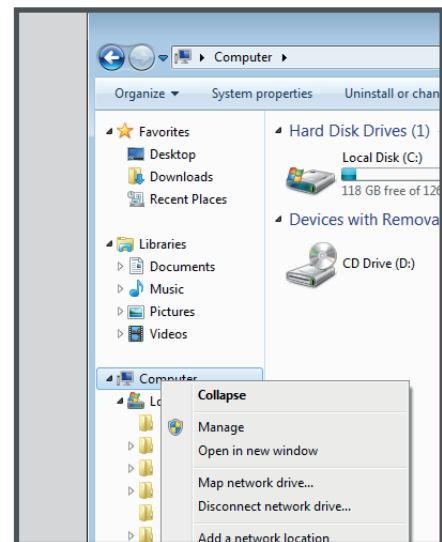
Computer

Organize ▾ System properties Uninstall or chan

Favorites
Desktop
Downloads
Recent Places

Libraries
Documents
Music
Pictures
Videos

Computer
Lo

Hard Disk Drives (1)
Local Disk (C:)
118 GB free of 12

Devices with Remova
CD Drive (D:)

Collapse
Manage
Open in new window
Map network drive...
Disconnect network drive...
Add a network location